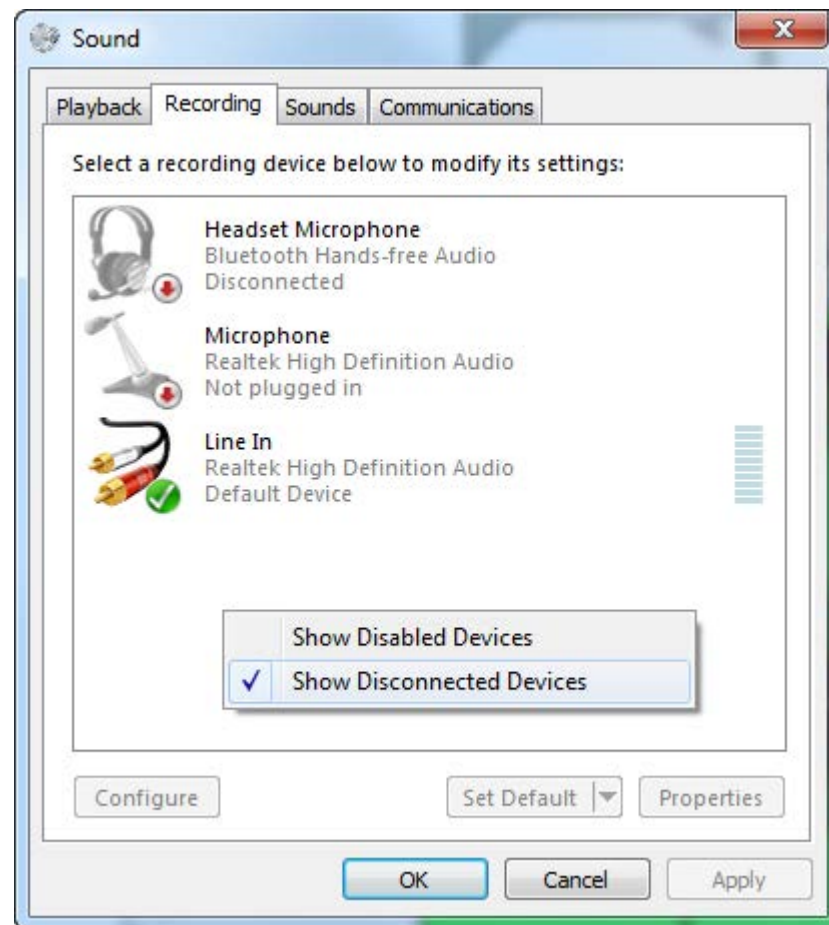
Sound

Playback Recording Sounds Communications

Select a recording device below to modify its settings:

Headset Microphone
Bluetooth Hands-free Audio
Disconnected

Microphone
Realtek High Definition Audio
Not plugged in

Line In
Realtek High Definition Audio
Default Device

Show Disabled Devices
✓ Show Disconnected Devices

Configure

Set Default

Properties

OK

Cancel

Apply